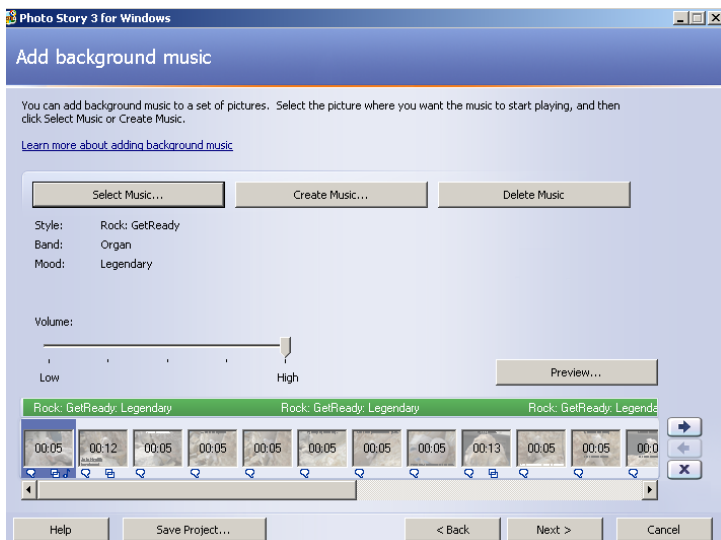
Photo Story 3 for Windows

Add background music

You can add background music to a set of pictures. Select the picture where you want the music to start playing, and then click Select Music or Create Music.

Learn more about adding background music

Select Music...

Create Music...

Delete Music

Style: Rock: GetReady
Band: Organ
Mood: Legendary

Volume:

Low

High

Preview...

Rock: GetReady: Legendary

Rock: GetReady: Legendary

Rock: GetReady: Legenda

00:05 00:12 00:05 00:05 00:05 00:05 00:05 00:05 00:13 00:05 00:05 00:0

Help

Save Project...

< Back

Next >

Cancel